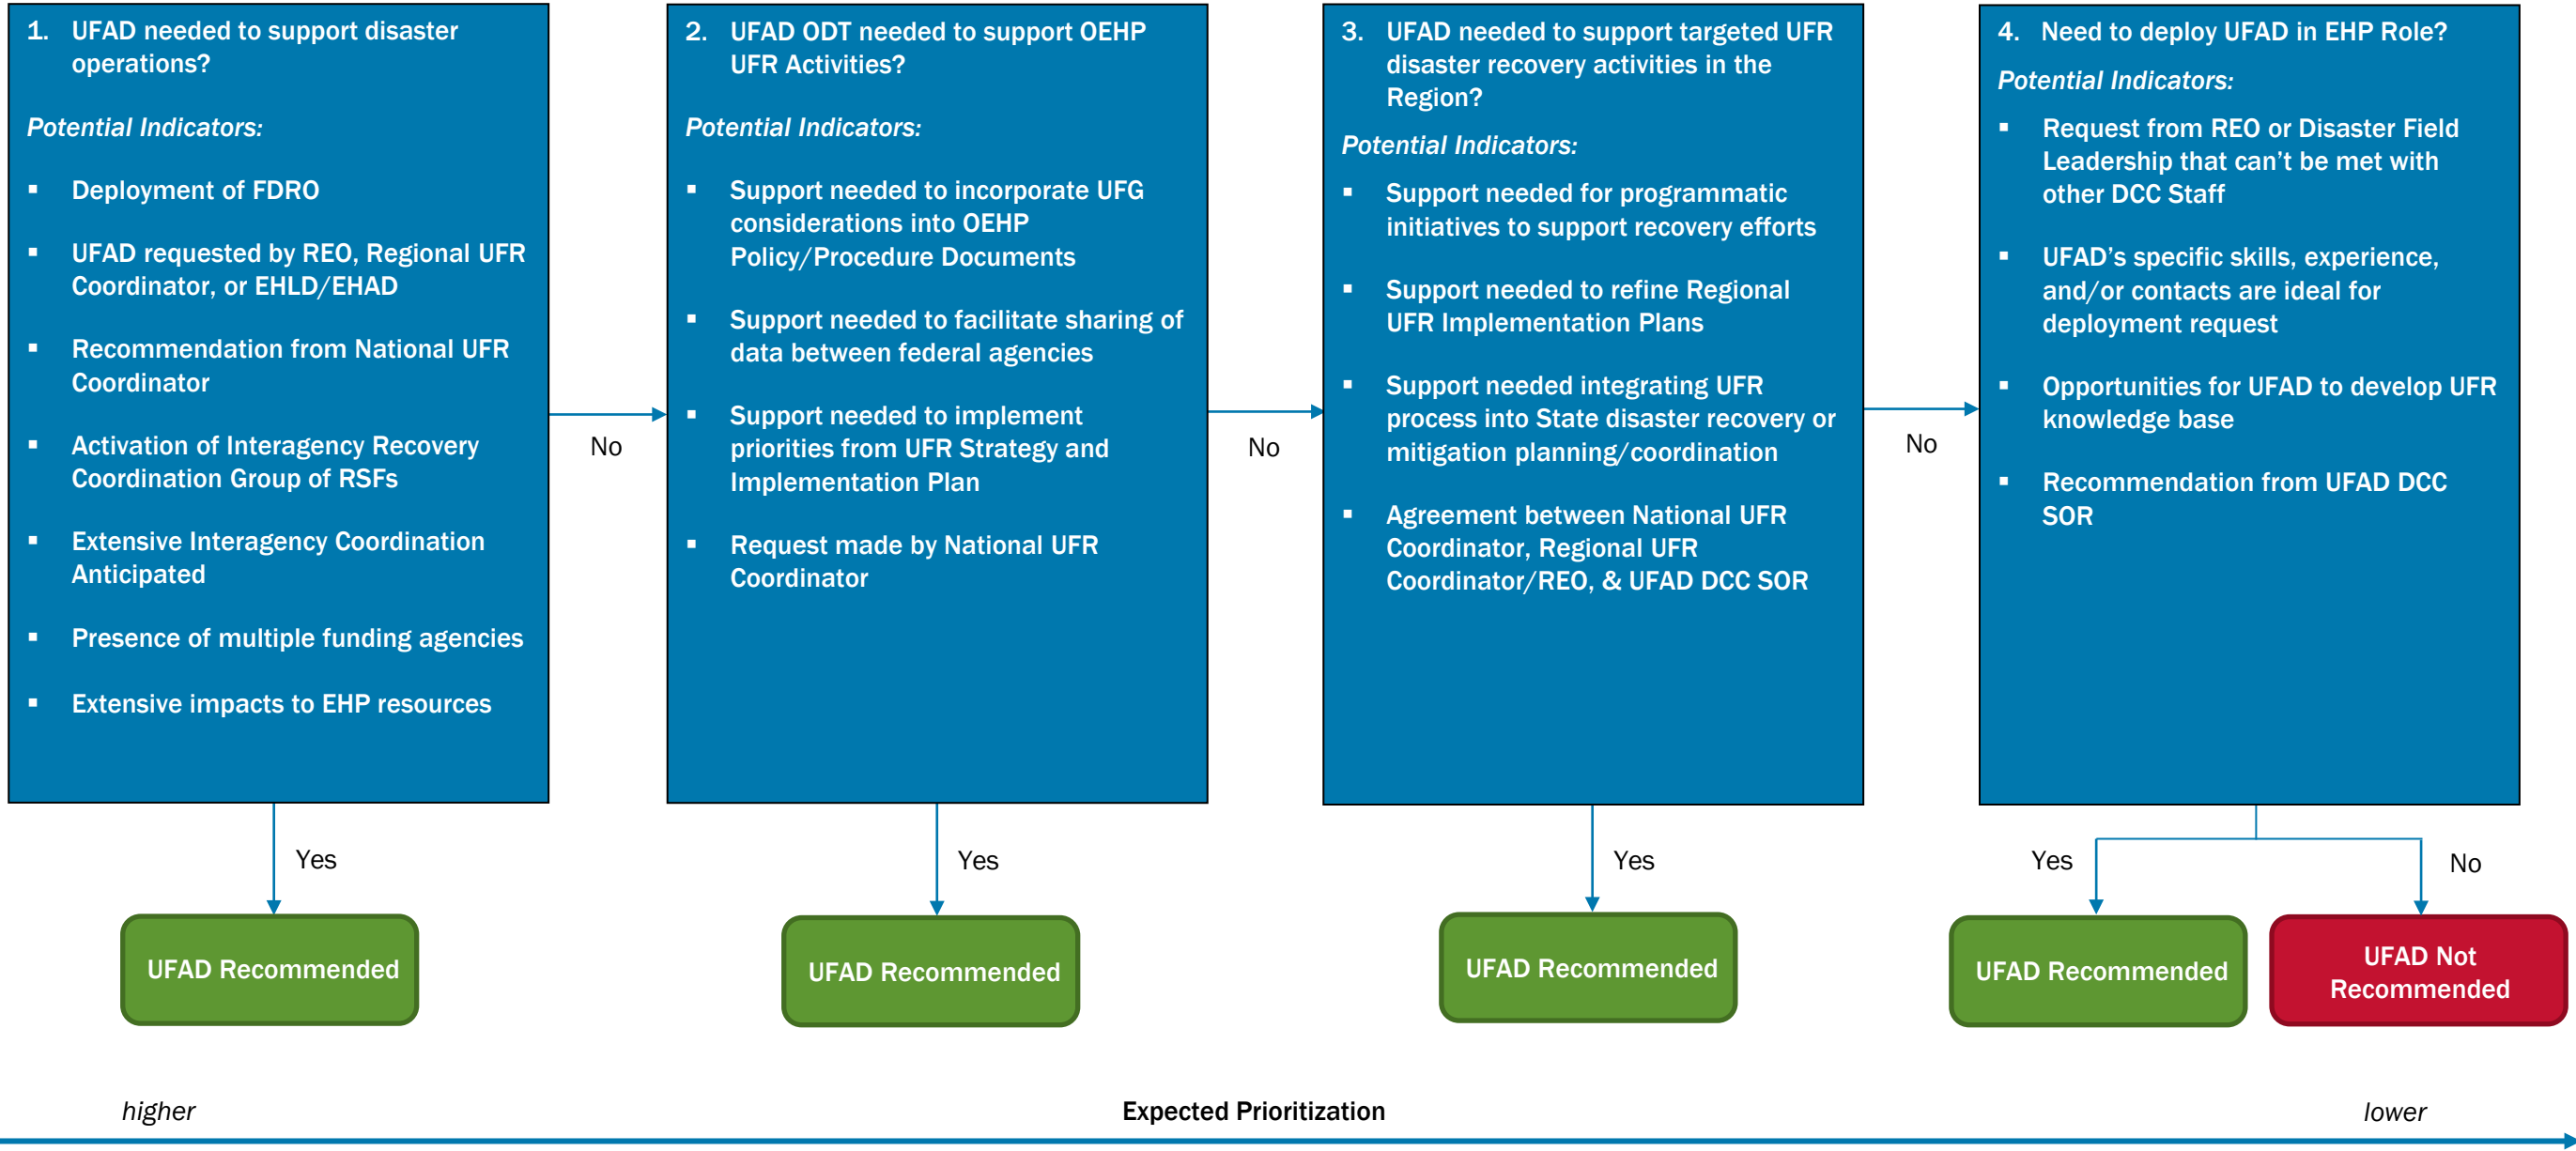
1. UFAD needed to support disaster operations?

*Potential Indicators:*

- Deployment of FDRO
- UFAD requested by REO, Regional UFR Coordinator, or EHLD/EHAD
- Recommendation from National UFR Coordinator
- Activation of Interagency Recovery Coordination Group of RSFs
- Extensive Interagency Coordination Anticipated
- Presence of multiple funding agencies
- Extensive impacts to EHP resources

Yes

UFAD Recommended

No

2. UFAD ODT needed to support OEHP UFR Activities?

*Potential Indicators:*

- Support needed to incorporate UFG considerations into OEHP Policy/Procedure Documents
- Support needed to facilitate sharing of data between federal agencies
- Support needed to implement priorities from UFR Strategy and Implementation Plan
- Request made by National UFR Coordinator

Yes

UFAD Recommended

No

3. UFAD needed to support targeted UFR disaster recovery activities in the Region?

*Potential Indicators:*

- Support needed for programmatic initiatives to support recovery efforts
- Support needed to refine Regional UFR Implementation Plans
- Support needed integrating UFR process into State disaster recovery or mitigation planning/coordination
- Agreement between National UFR Coordinator, Regional UFR Coordinator/REO, & UFAD DCC SOR

Yes

UFAD Recommended

No

4. Need to deploy UFAD in EHP Role?

*Potential Indicators:*

- Request from REO or Disaster Field Leadership that can't be met with other DCC Staff
- UFAD's specific skills, experience, and/or contacts are ideal for deployment request
- Opportunities for UFAD to develop UFR knowledge base
- Recommendation from UFAD DCC SOR

Yes

UFAD Recommended

No

UFAD Not Recommended

*higher* Expected Prioritization *lower*